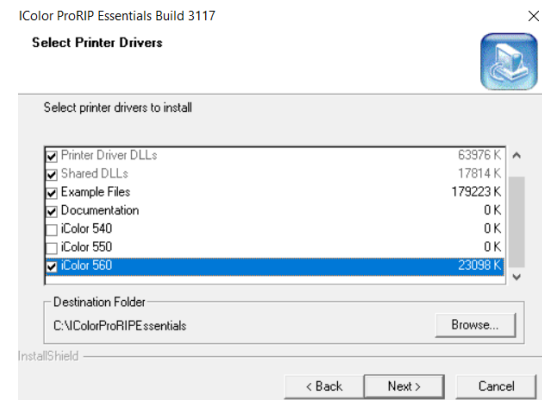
IColor ProRIP Essentials Build 3117

Select Printer Drivers

Select printer drivers to install

| | |
|---|---|
| Printer Driver DLLs | 63976 K |
| Shared DLLs | 17814 K |
| Example Files | 179223 K |
| Documentation | 0 K |
| iColor 540 | 0 K |
| iColor 550 | 0 K |
| iColor 560 | 23098 K |

Destination Folder

C:\IColorProRIPEssentials

Browse...

InstallShield

< Back

Next >

Cancel